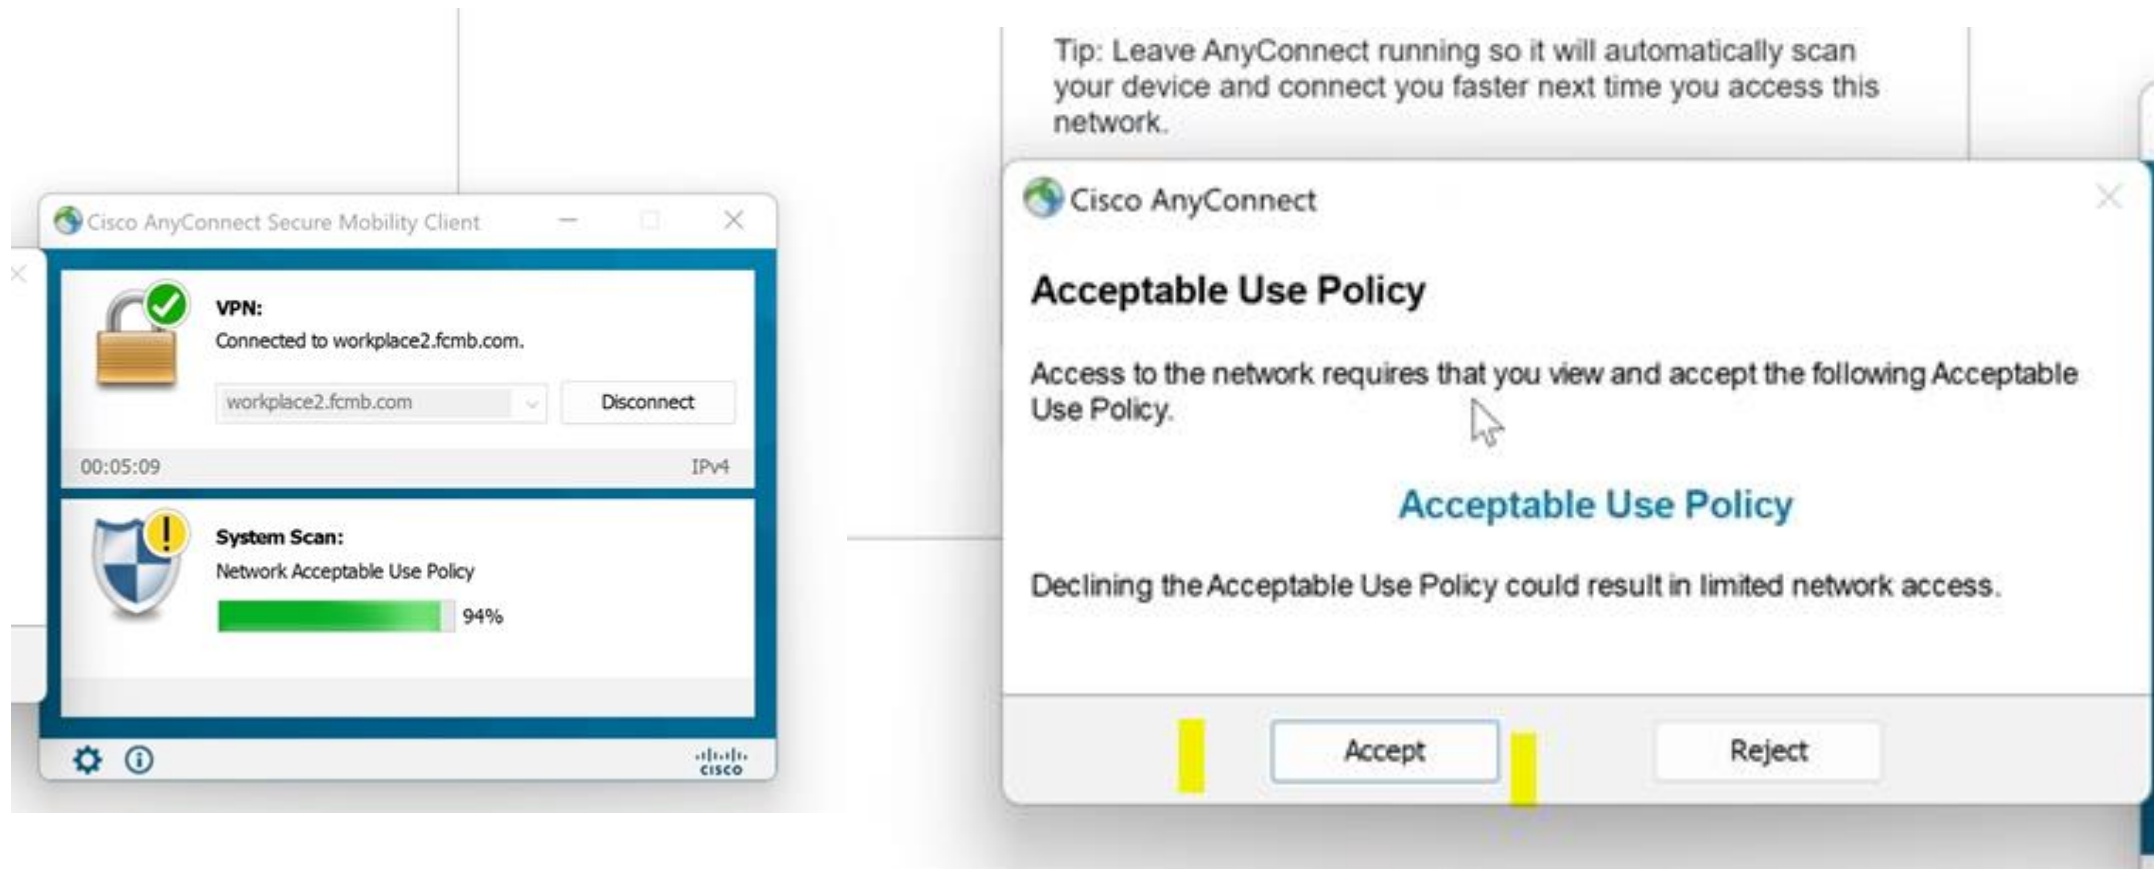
Cisco AnyConnect Secure Mobility Client

VPN:
Connected to workplace2.fcmb.com.

workplace2.fcmb.com
Disconnect

00:05:09
IPv4

System Scan:
Network Acceptable Use Policy
94%

cisco

Tip: Leave AnyConnect running so it will automatically scan your device and connect you faster next time you access this network.

Cisco AnyConnect

Acceptable Use Policy

Access to the network requires that you view and accept the following Acceptable Use Policy.

Acceptable Use Policy

Declining the Acceptable Use Policy could result in limited network access.

Accept
Reject